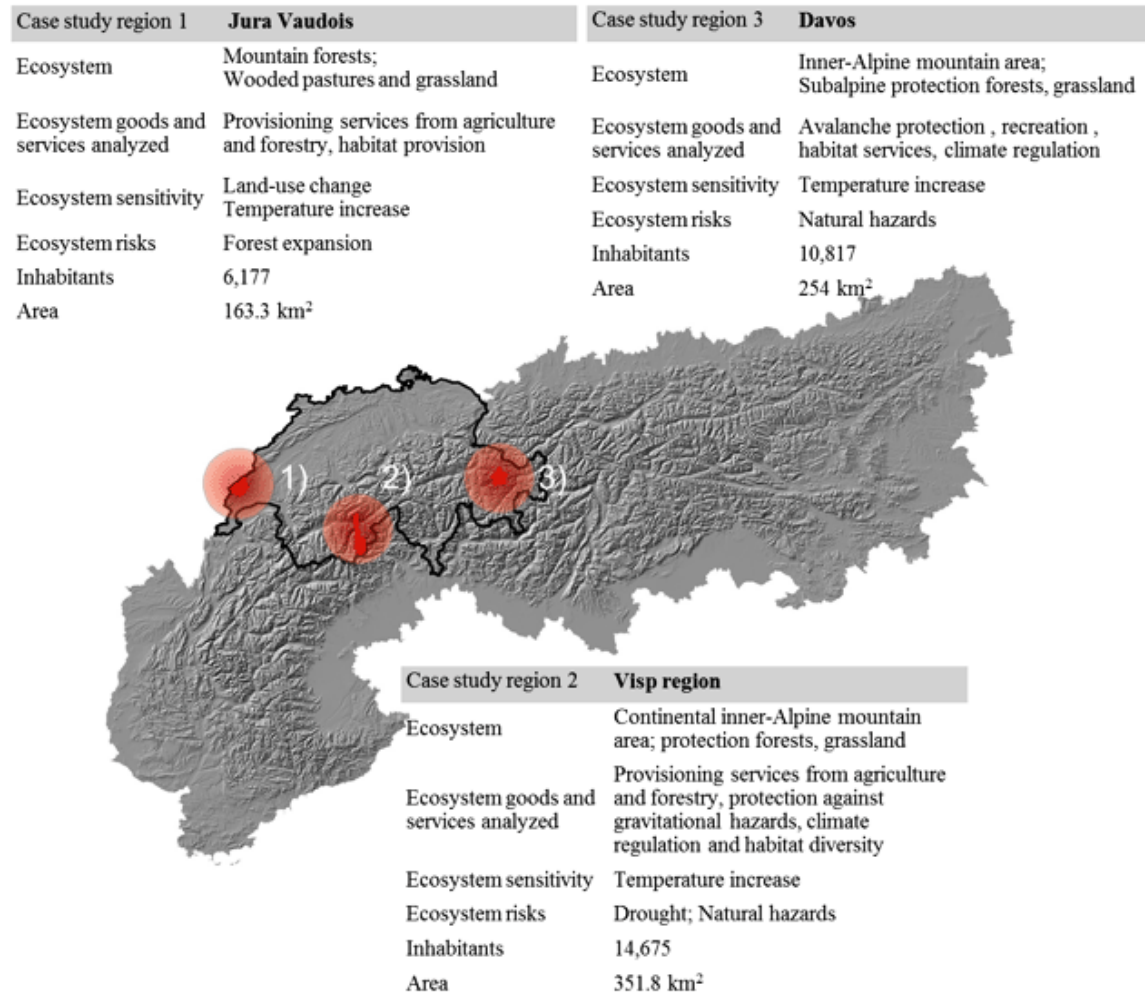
| Case study region 1 | Jura Vaudois |
|---|---|
| Ecosystem | Mountain forests; Wooded pastures and grassland |
| Ecosystem goods and services analyzed | Provisioning services from agriculture and forestry, habitat provision |
| Ecosystem sensitivity | Land-use change Temperature increase |
| Ecosystem risks | Forest expansion |
| Inhabitants | 6,177 |
| Area | 163.3 km$^2$ |

| Case study region 3 | Davos |
|---|---|
| Ecosystem | Inner-Alpine mountain area; Subalpine protection forests, grassland |
| Ecosystem goods and services analyzed | Avalanche protection , recreation , habitat services, climate regulation |
| Ecosystem sensitivity | Temperature increase |
| Ecosystem risks | Natural hazards |
| Inhabitants | 10,817 |
| Area | 254 km$^2$ |

1) 2) 3)

| Case study region 2 | Visp region |
|---|---|
| Ecosystem | Continental inner-Alpine mountain area; protection forests, grassland |
| Ecosystem goods and services analyzed | Provisioning services from agriculture and forestry, protection against gravitational hazards, climate regulation and habitat diversity |
| Ecosystem sensitivity | Temperature increase |
| Ecosystem risks | Drought; Natural hazards |
| Inhabitants | 14,675 |
| Area | 351.8 km$^2$ |